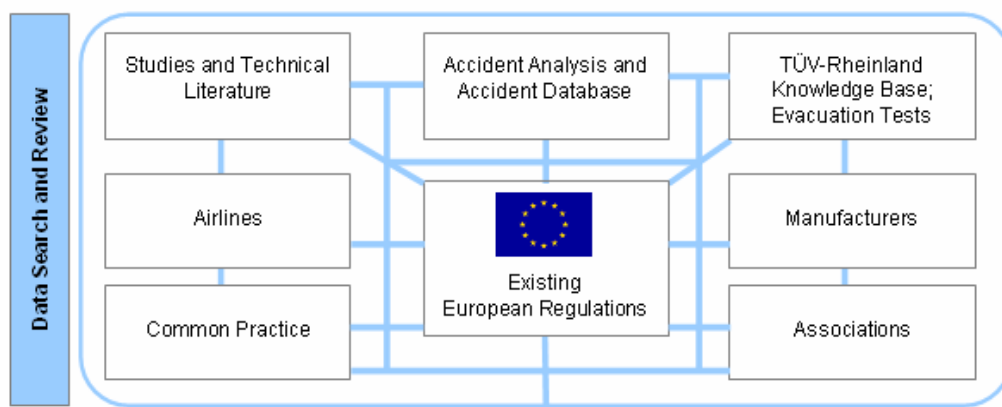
Data Search and Review

Studies and Technical Literature

Accident Analysis and Accident Database

TÜV-Rheinland Knowledge Base; Evacuation Tests

Airlines

Existing European Regulations

Manufacturers

Common Practice

Associations